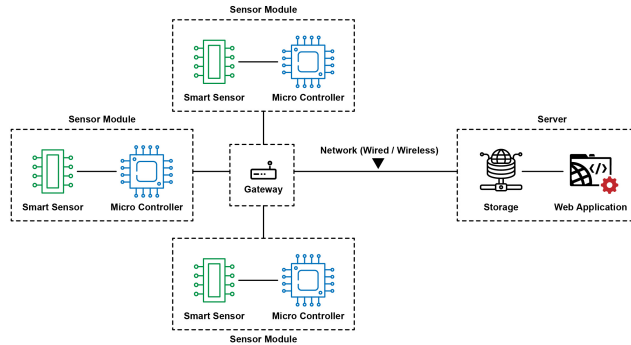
Sensor Module

Smart Sensor

Micro Controller

Sensor Module

Smart Sensor

Micro Controller

Gateway

Network (Wired / Wireless)

Server

Storage

Web Application

Smart Sensor

Micro Controller

Sensor Module